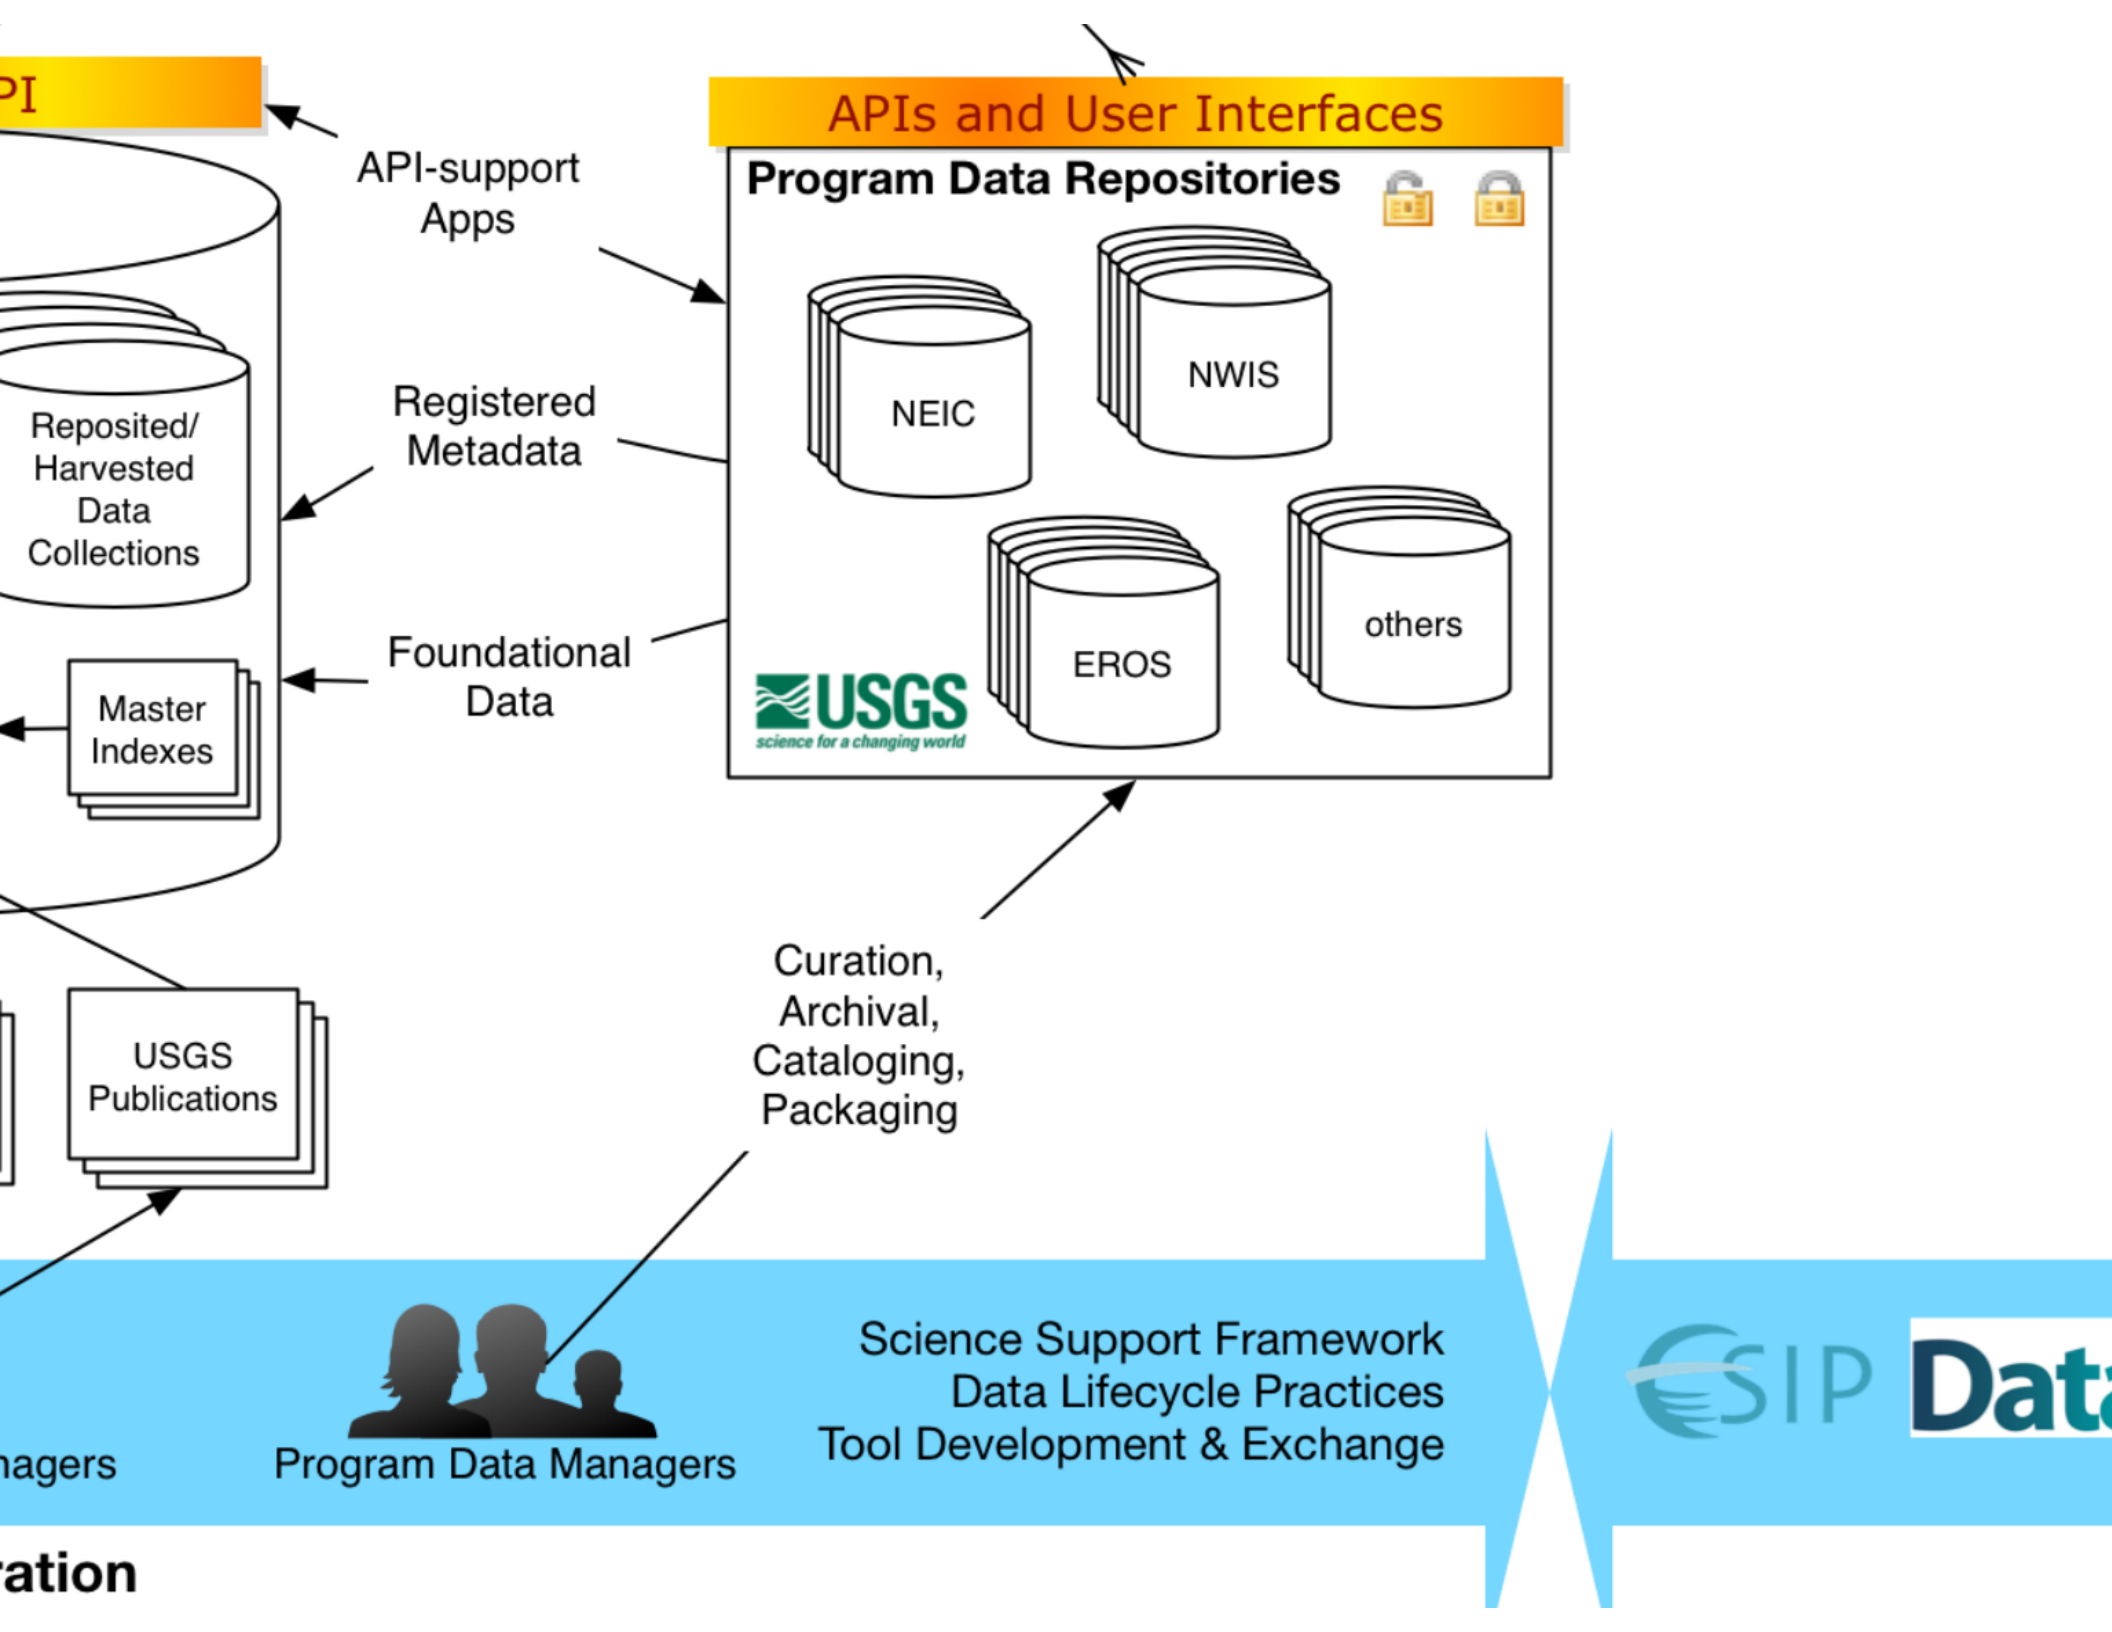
PI

API-support Apps

APIs and User Interfaces

Program Data Repositories

NEIC

NWIS

EROS

others

USGS
science for a changing world

Reposited/ Harvested Data Collections

Registered Metadata

Foundational Data

Master Indexes

USGS Publications

Curation, Archival, Cataloging, Packaging

nagers

Program Data Managers

Science Support Framework
Data Lifecycle Practices
Tool Development & Exchange

ESIP Data

ration